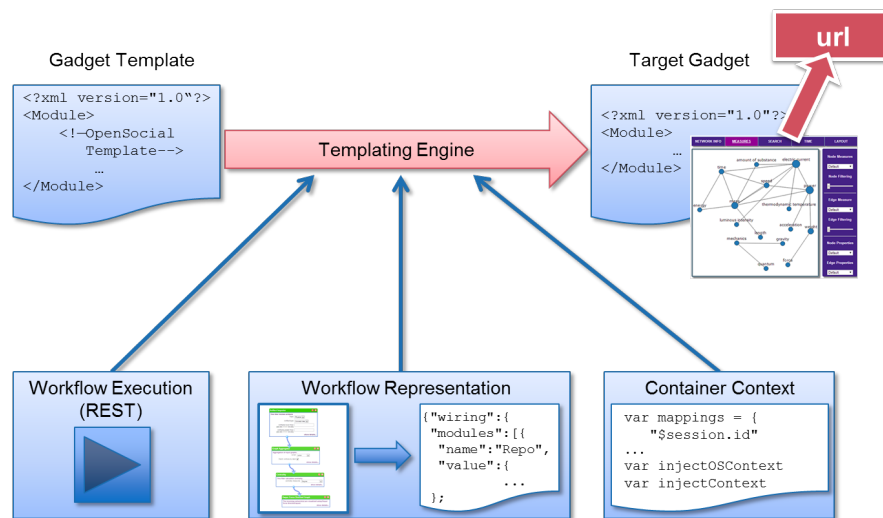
url

Gadget Template

<?xml version="1.0"?>
<Module>
<!—OpenSocial Template-->
…
</Module>

Templating Engine

Target Gadget

<?xml version="1.0"?>
<Module>
…
</Module>

NETWORK INFO MEASURES SEARCH TIME LAYOUT

amount of substance electric current force speed length energy luminous intensity thermodynamic temperature acceleration mechanics gravity quantum time

Node Measures Default Node Filtering Edge Measures Default Edge Filtering Node Properties Default Edge Properties Default

Workflow Execution (REST)

Workflow Representation

{"wiring":{
"modules":[{
"name":"Repo",
"value":{
...
};

Container Context

var mappings = {
"$session.id"
...
var injectOSContext
var injectContext